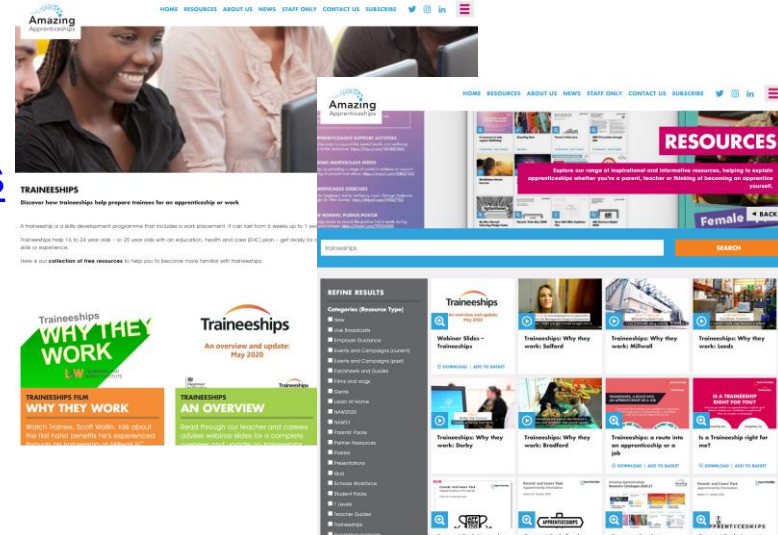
Amazing Apprenticeships

HOME RESOURCES ABOUT US NEWS STAFF ONLY CONTACT US SUBSCRIBE

TRAINEESHIPS

Discover how traineeships help prepare trainees for an apprenticeship or work

A traineeship is a skills development programme that includes a work placement. It can last from 6 weeks up to 1 ye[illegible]

Traineeships help 16 to 24 year olds – or 25 year olds with an education, health and care (EHC) plan – get ready for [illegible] skills or experience.

Here is our collection of free resources to help you to become more familiar with traineeships.

Traineeships WHY THEY WORK

Traineeships An overview and update: May 2020

TRAINEESHIPS FILM WHY THEY WORK

Watch Trainee, Scott Wallin, talk about the first hand benefits he's experienced through his traineeship at Millwall FC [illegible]

TRAINEESHIPS AN OVERVIEW

Read through our teacher and careers adviser webinar slides for a complete overview and update on traineeships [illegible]

Amazing Apprenticeships

HOME RESOURCES ABOUT US NEWS STAFF ONLY CONTACT US SUBSCRIBE

RESOURCES

Explore our range of inspirational and informative resources, helping to explain apprenticeships whether you're a parent, teacher or thinking of becoming an apprentice yourself.

Female

BACK

traineeships

SEARCH

REFINE RESULTS

Categories (Resource Type)

New
Live Broadcasts
Employer Guidance
Events and Campaigns (current)
Events and Campaigns (past)
Factsheets and Guides
Films and vlogs
Games
Learn At Home
NAW2020
NAW21
Parent Packs
Partner Resources
Posters
Presentations
QUIZ
Schools Workforce
Student Packs
T levels
Teacher Guides
Traineeships

Traineeships

Webinar Slides – Traineeships

DOWNLOAD | ADD TO BASKET

Traineeships: Why they work: Salford

Traineeships: Why they work: Millwall

Traineeships: Why they work: Leeds

Traineeships: Why they work: Derby

Traineeships: Why they work: Bradford

Traineeships: a route into an apprenticeship or a job

DOWNLOAD | ADD TO BASKET

IS A TRAINEESHIP RIGHT FOR YOU?

Is a Traineeship right for me?

DOWNLOAD | ADD TO BASKET

APPRENTICESHIPS

APPRENTICESHIPS